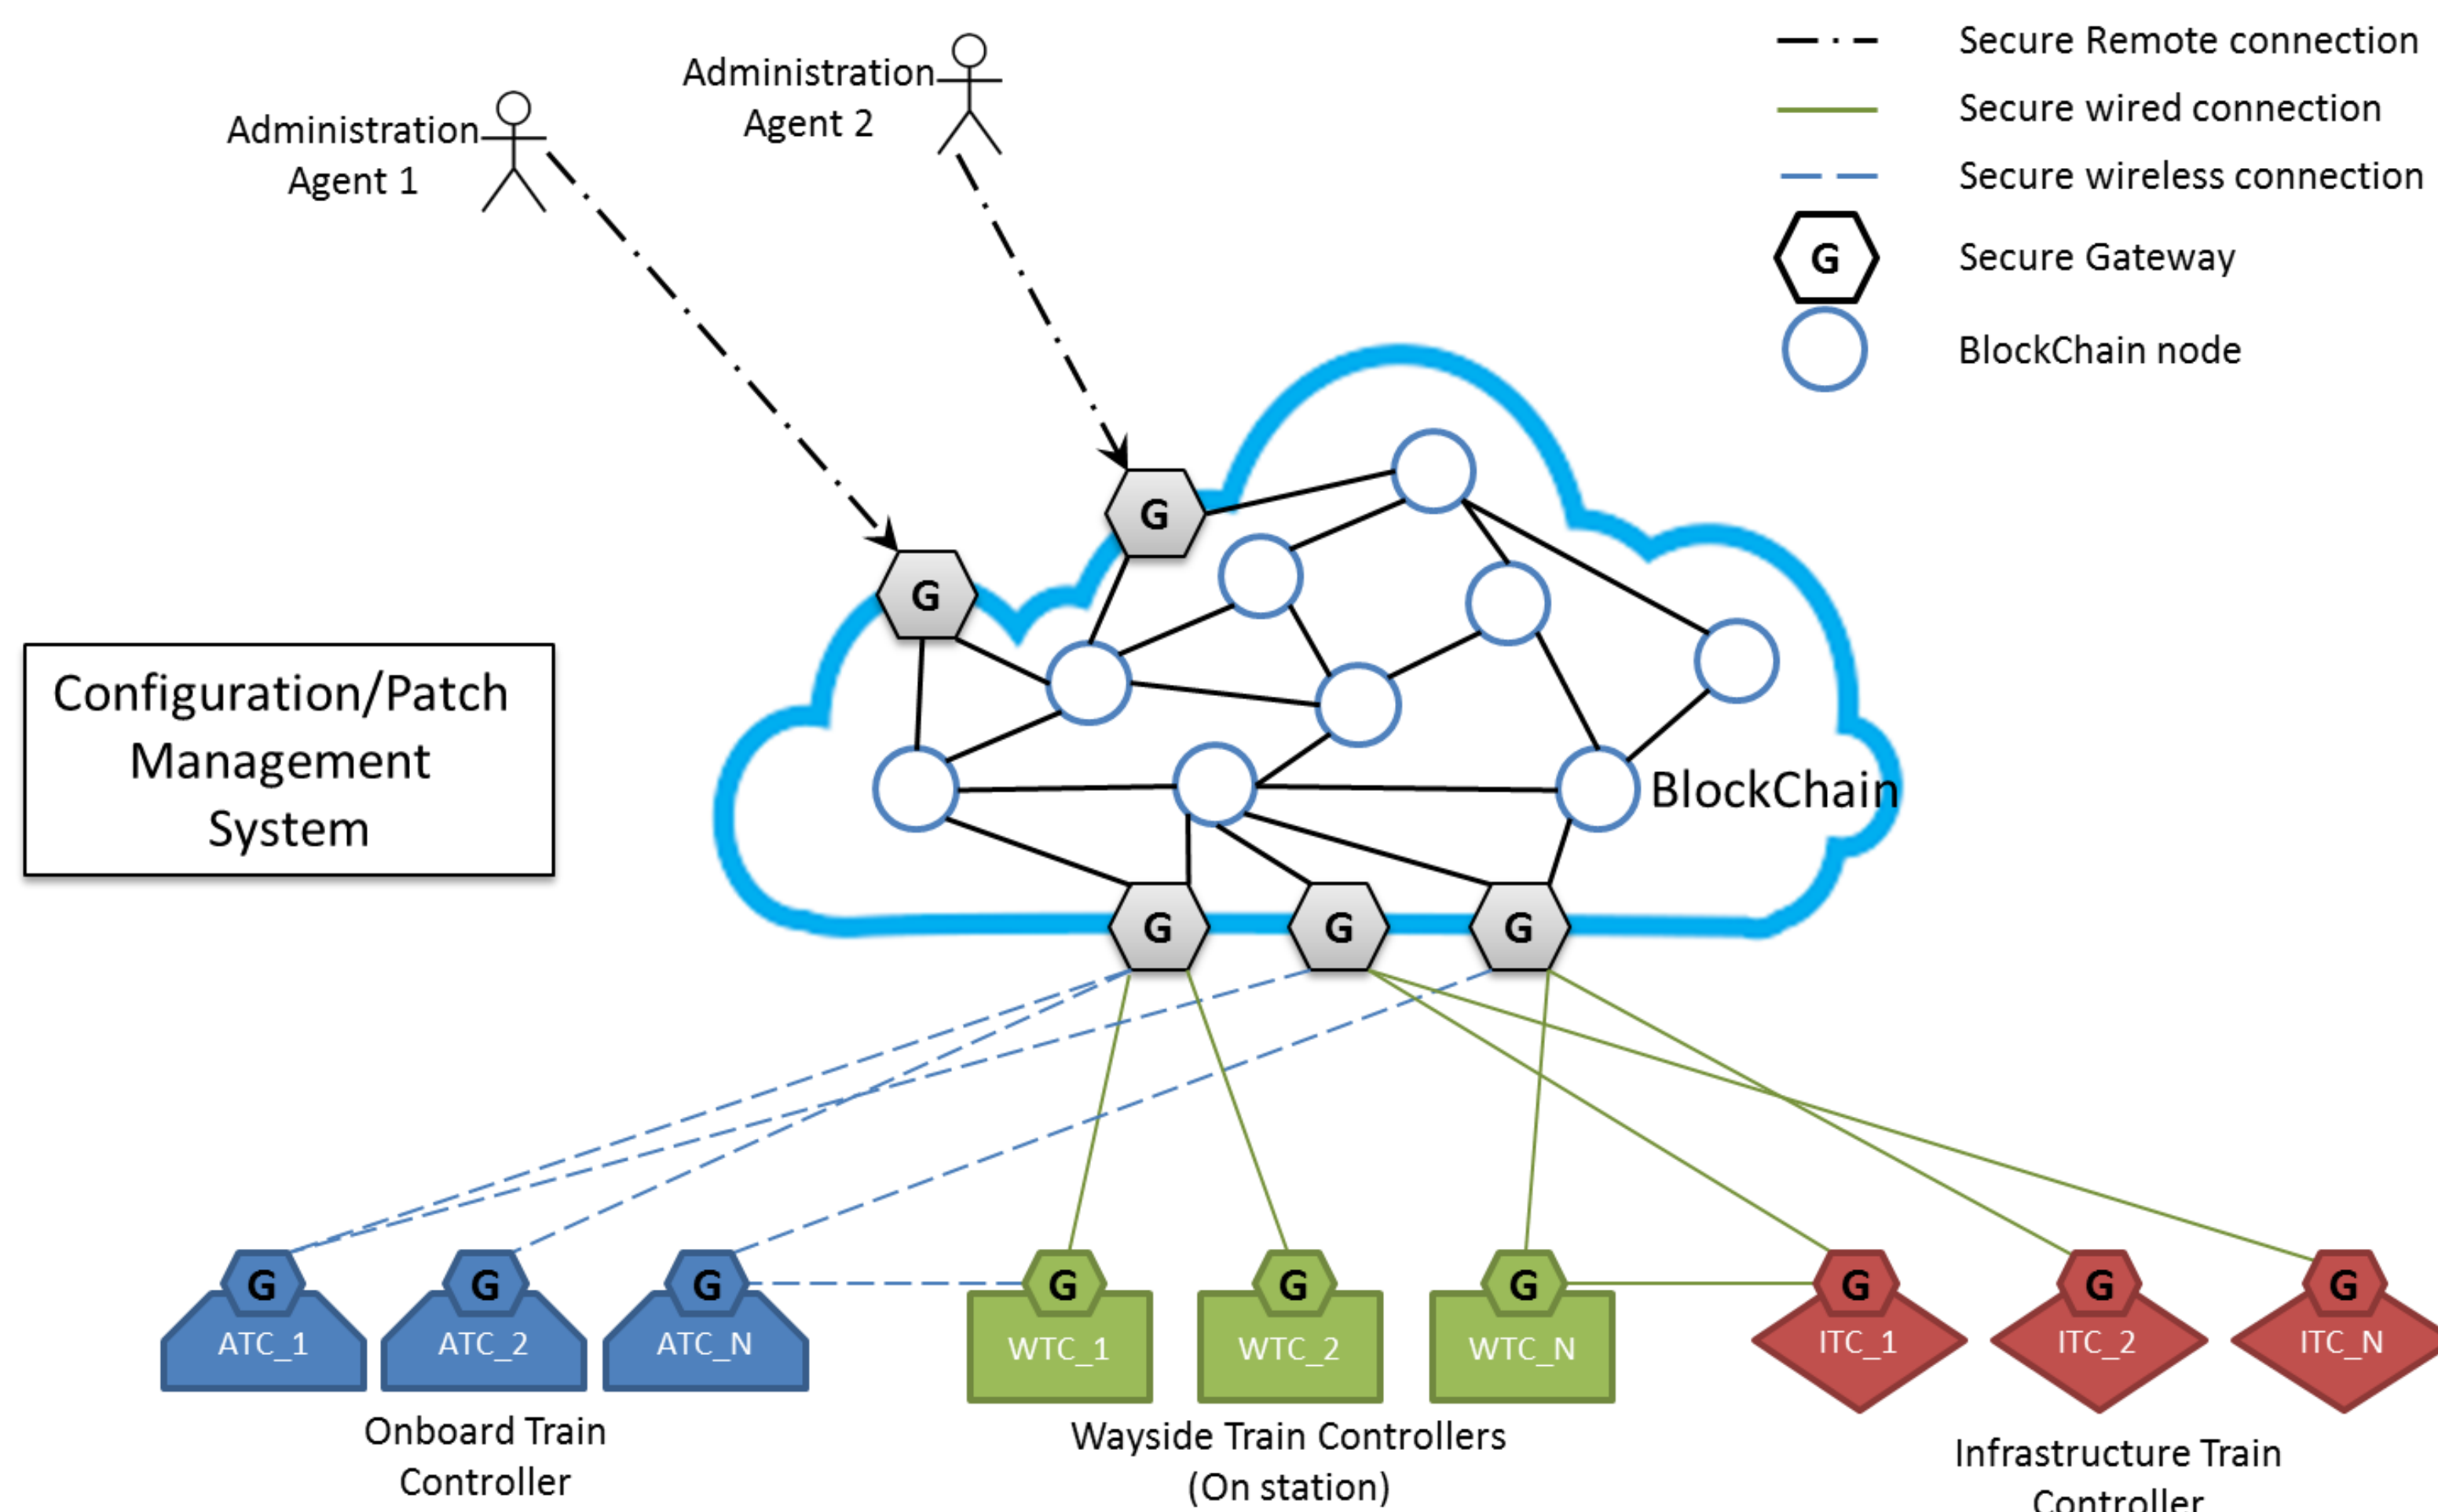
Secure Remote connection
Secure wired connection
Secure wireless connection
G Secure Gateway
BlockChain node

Administration Agent 1

Administration Agent 2

G

G

Configuration/Patch Management System

BlockChain

G G G

G ATC_1
G ATC_2
G ATC_N
Onboard Train Controller

G WTC_1
G WTC_2
G WTC_N
Wayside Train Controllers (On station)

G ITC_1
G ITC_2
G ITC_N
Infrastructure Train Controller